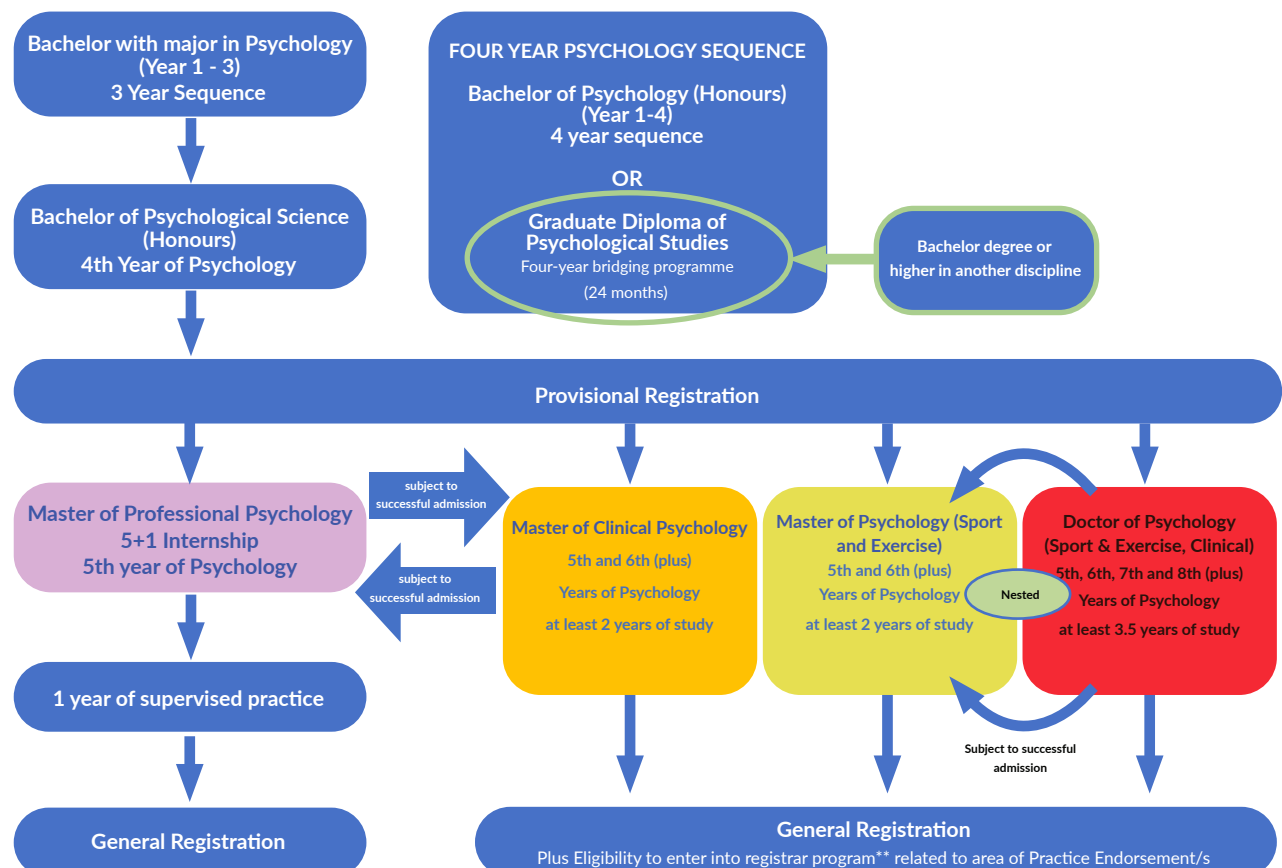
Bachelor with major in Psychology
(Year 1 - 3)
3 Year Sequence

Bachelor of Psychological Science (Honours)
4th Year of Psychology

FOUR YEAR PSYCHOLOGY SEQUENCE

Bachelor of Psychology (Honours)
(Year 1-4)
4 year sequence

OR

Graduate Diploma of Psychological Studies
Four-year bridging programme
(24 months)

Bachelor degree or higher in another discipline

Provisional Registration

Master of Professional Psychology
5+1 Internship
5th year of Psychology

subject to successful admission

subject to successful admission

Master of Clinical Psychology
5th and 6th (plus)
Years of Psychology
at least 2 years of study

Master of Psychology (Sport and Exercise)
5th and 6th (plus)
Years of Psychology
at least 2 years of study

Nested

Doctor of Psychology
(Sport & Exercise, Clinical)
5th, 6th, 7th and 8th (plus)
Years of Psychology
at least 3.5 years of study

1 year of supervised practice

Subject to successful admission

General Registration

General Registration
Plus Eligibility to enter into registrar program** related to area of Practice Endorsement/s